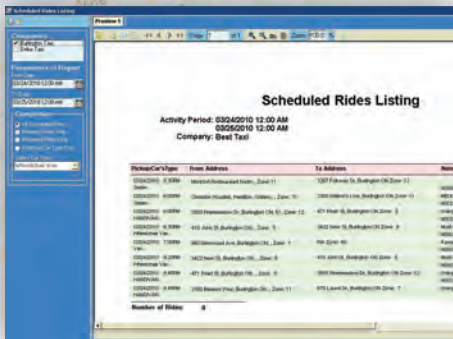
Scheduled Rides Listing

Preview 1

Companies
Burlington Taxi
Strike Taxi

Parameters of Report
From Date
03/24/2010 12:00 AM
To Date
03/25/2010 12:00 AM

Completion
All Scheduled Rides
Reserved Rides Only
Unreserved Rides Only
Rides by Car Type Only
Select Car Type
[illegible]

Scheduled Rides Listing

Activity Period: 03/24/2010 12:00 AM
03/26/2010 12:00 AM
Company: Best Taxi

| Pickup/Car Type | From Address | To Address |
|---|---|---|
| 03/24/2010 6:30PM Sedan | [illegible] Restaurant Burlin..., Zone 11 | 1207 Fairview St, Burlington ON Zone 11 |
| 03/24/2010 6:30PM Sedan | Chedoke Hospital, Hamilton, Ontario., Zone 11 | 1207 Walker's Line, Burlington ON Zone 5 |
| 03/24/2010 6:30PM HANDIVAN | 3500 Rexwood Dr, Burlington ON, Zone 12 | 471 Fraser St, Burlington ON, Zone 5 |
| 03/24/2010 6:30PM Limousine Van | 410 John St, Burlington ON..., Zone 11 | 3422 New St, Burlington ON, Zone 5 |
| 03/24/2010 7:00PM Van | 960 Brant Ave, Burlington ON..., Zone 11 | RB Zone 40 |
| 03/24/2010 6:20PM Limousine Van | 3422 New St, Burlington ON..., Zone 5 | 410 John St, Burlington ON, Zone 11 |
| 03/24/2010 6:20PM HANDIVAN | 471 Fraser St, Burlington ON..., Zone 5 | 3500 Rexwood Dr, Burlington ON Zone 12 |
| 03/24/2010 6:40PM HANDIVAN | 2150 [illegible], Burlington ON, Zone 11 | 670 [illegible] Dr, Burlington ON, Zone 7 |

Number of Rides: 8